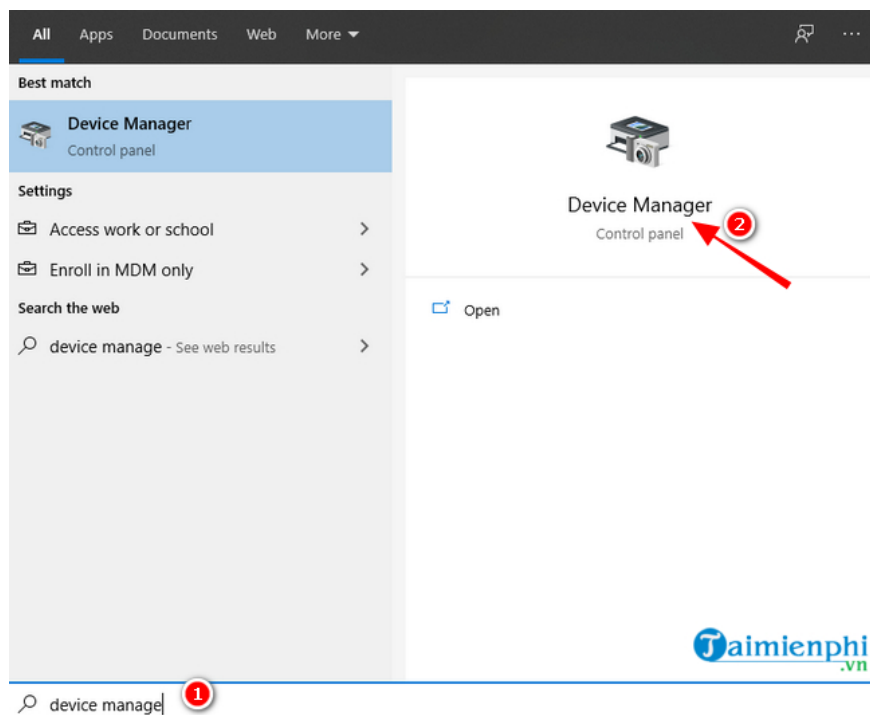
All Apps Documents Web More ▾

Best match

Device Manager
Control panel

Settings

Access work or school

Enroll in MDM only

Search the web

device manage - See web results

Device Manager
Control panel

2

Open

Taimienphi
.vn

device manage

1